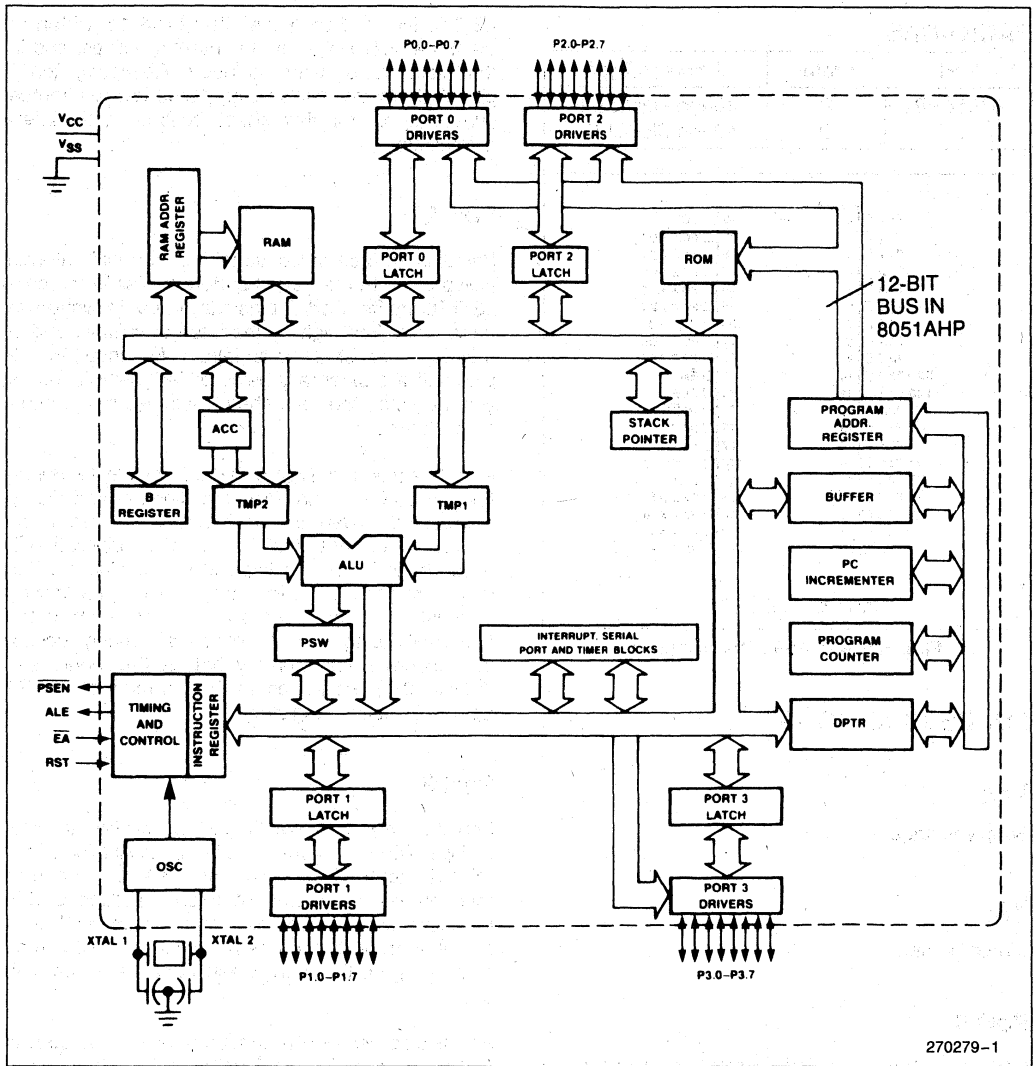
P0.0–P0.7

P2.0–P2.7

$V_{CC}$

$V_{SS}$

PORT 0 DRIVERS

PORT 2 DRIVERS

RAM ADDR. REGISTER

RAM

PORT 0 LATCH

PORT 2 LATCH

ROM

12-BIT BUS IN 8051AHP

ACC

STACK POINTER

PROGRAM ADDR. REGISTER

B REGISTER

TMP2

TMP1

BUFFER

ALU

PC INCREMENTER

PSW

INTERRUPT, SERIAL PORT AND TIMER BLOCKS

PROGRAM COUNTER

$\overline{PSEN}$

ALE

$\overline{EA}$

RST

TIMING AND CONTROL

INSTRUCTION REGISTER

DPTR

PORT 1 LATCH

PORT 3 LATCH

OSC

PORT 1 DRIVERS

PORT 3 DRIVERS

XTAL 1

XTAL 2

P1.0–P1.7

P3.0–P3.7

270279–1